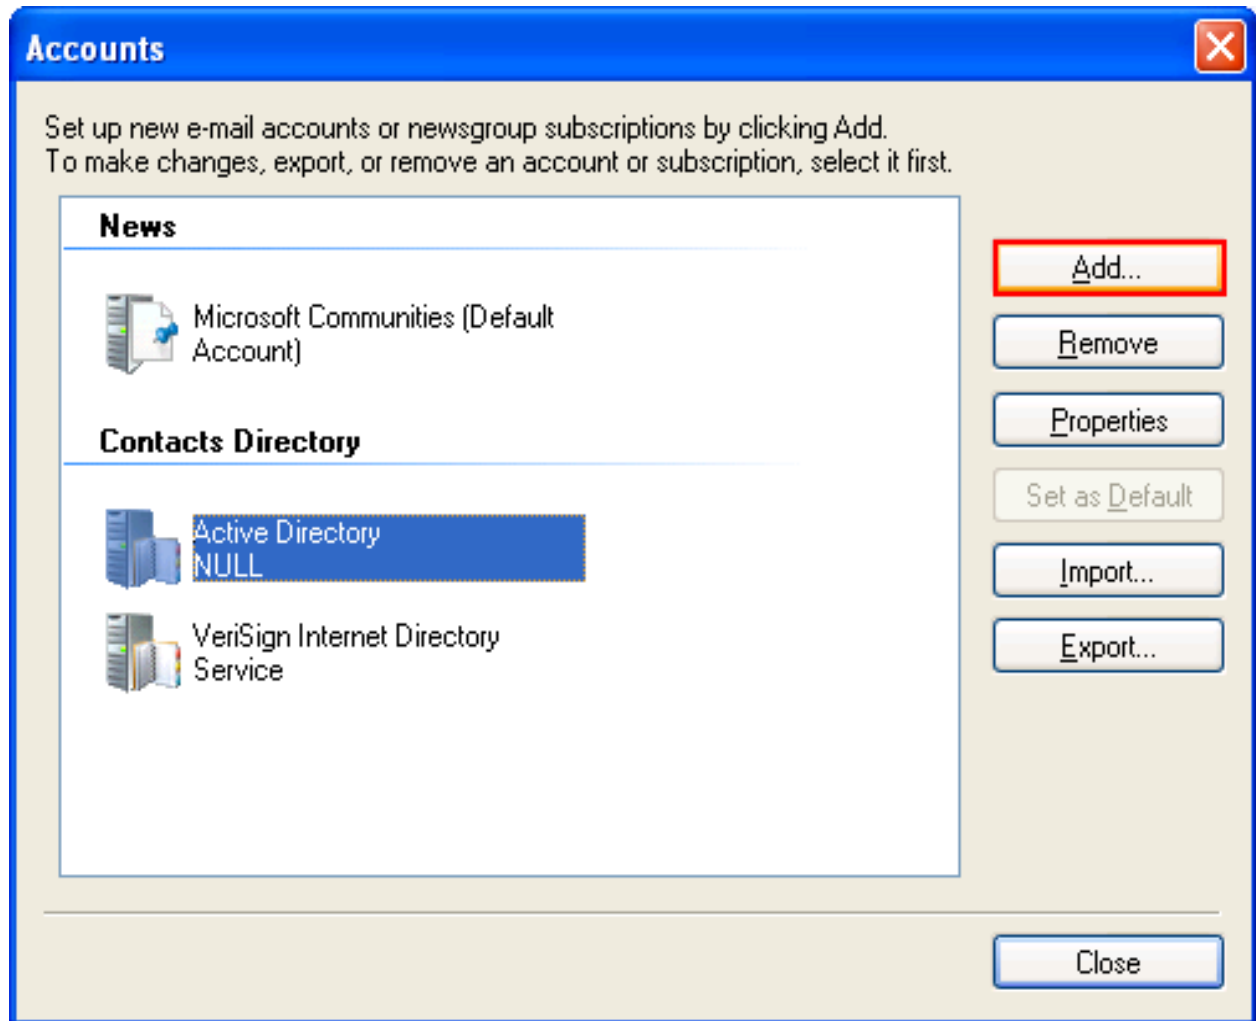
Accounts

Set up new e-mail accounts or newsgroup subscriptions by clicking Add.
To make changes, export, or remove an account or subscription, select it first.

News

Microsoft Communities (Default Account)

Contacts Directory

Active Directory
NULL

VeriSign Internet Directory Service

Add...

Remove

Properties

Set as Default

Import...

Export...

Close